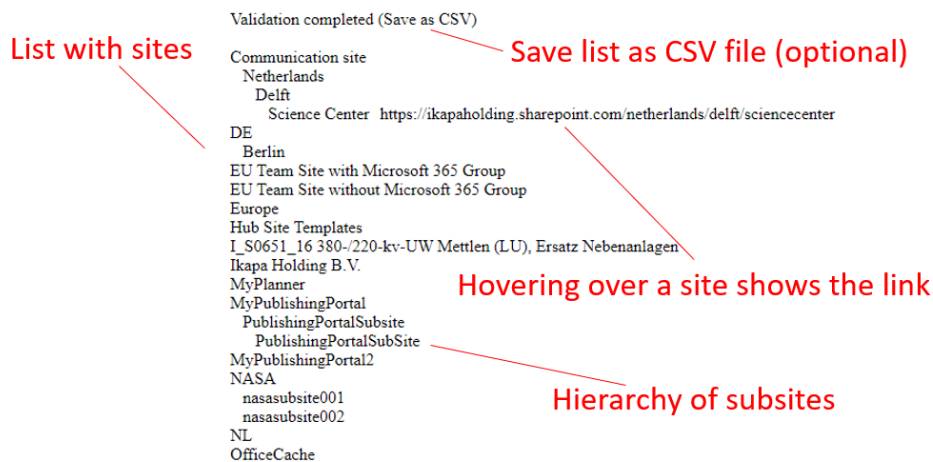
Validation completed (Save as CSV)

List with sites

Save list as CSV file (optional)

Communication site
Netherlands
Delft
Science Center https://ikapaholding.sharepoint.com/netherlands/delft/sciencecenter
DE
Berlin
EU Team Site with Microsoft 365 Group
EU Team Site without Microsoft 365 Group
Europe
Hub Site Templates
I_S0651_16 380-/220-kv-UW Mettlen (LU), Ersatz Nebenanlagen
Ikapa Holding B.V.
MyPlanner
MyPublishingPortal
PublishingPortalSubsite
PublishingPortalSubSite
MyPublishingPortal2
NASA
nasasubsite001
nasasubsite002
NL
OfficeCache

Hovering over a site shows the link

Hierarchy of subsites